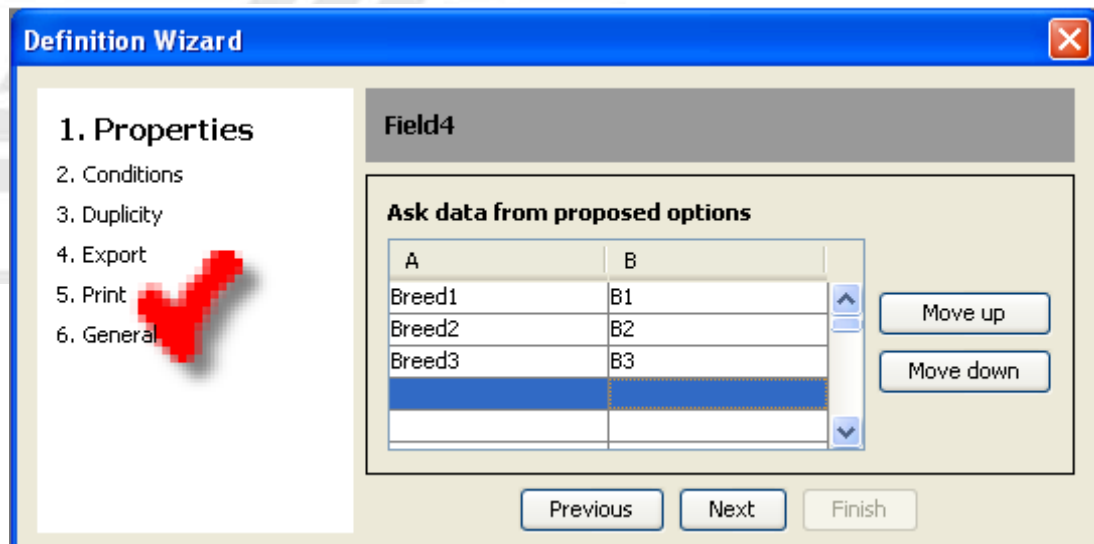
Definition Wizard

1. Properties
2. Conditions
3. Duplicity
4. Export
5. Print
6. General

Field4

Ask data from proposed options

| A | B |
|---|---|
| Breed1 | B1 |
| Breed2 | B2 |
| Breed3 | B3 |
| | |
| | |

Move up
Move down

Previous Next Finish